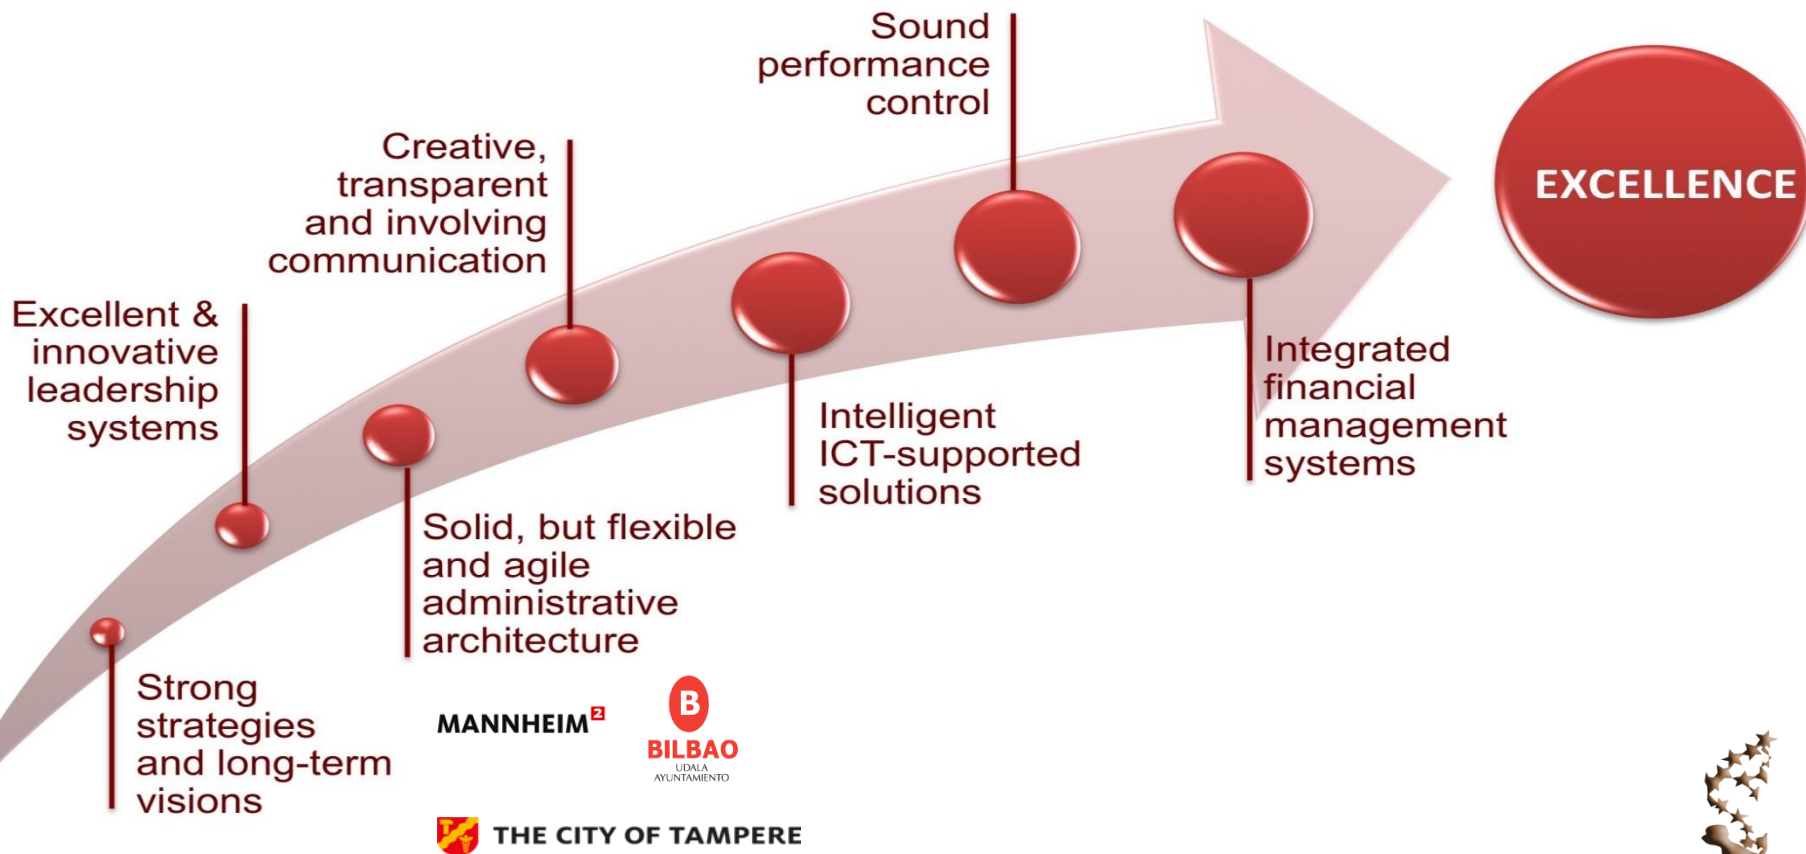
Strong strategies and long-term visions

Excellent & innovative leadership systems

Solid, but flexible and agile administrative architecture

Creative, transparent and involving communication

Intelligent ICT-supported solutions

Sound performance control

Integrated financial management systems

EXCELLENCE

MANNHEIM²

B
BILBAO
UDALA
AYUNTAMIENTO

THE CITY OF TAMPERE